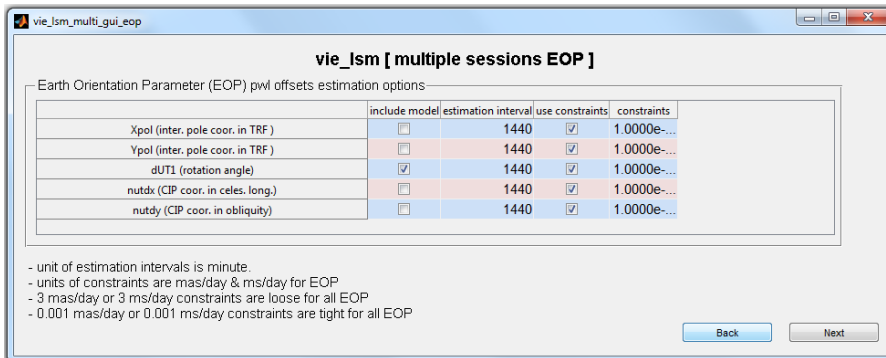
vie_lsm_multi_gui_eop

vie_lsm [ multiple sessions EOP ]

Earth Orientation Parameter (EOP) pwl offsets estimation options

| | include model | estimation interval | use constraints | constraints |
|---|---|---|---|---|
| Xpol (inter. pole coor. in TRF ) | ☐ | 1440 | ☑ | 1.0000e-... |
| Ypol (inter. pole coor. in TRF ) | ☐ | 1440 | ☑ | 1.0000e-... |
| dUT1 (rotation angle) | ☑ | 1440 | ☑ | 1.0000e-... |
| nutdx (CIP coor. in celes. long.) | ☐ | 1440 | ☑ | 1.0000e-... |
| nutdy (CIP coor. in obliquity) | ☐ | 1440 | ☑ | 1.0000e-... |

- unit of estimation intervals is minute.
- units of constraints are mas/day & ms/day for EOP
- 3 mas/day or 3 ms/day constraints are loose for all EOP
- 0.001 mas/day or 0.001 ms/day constraints are tight for all EOP

Back

Next